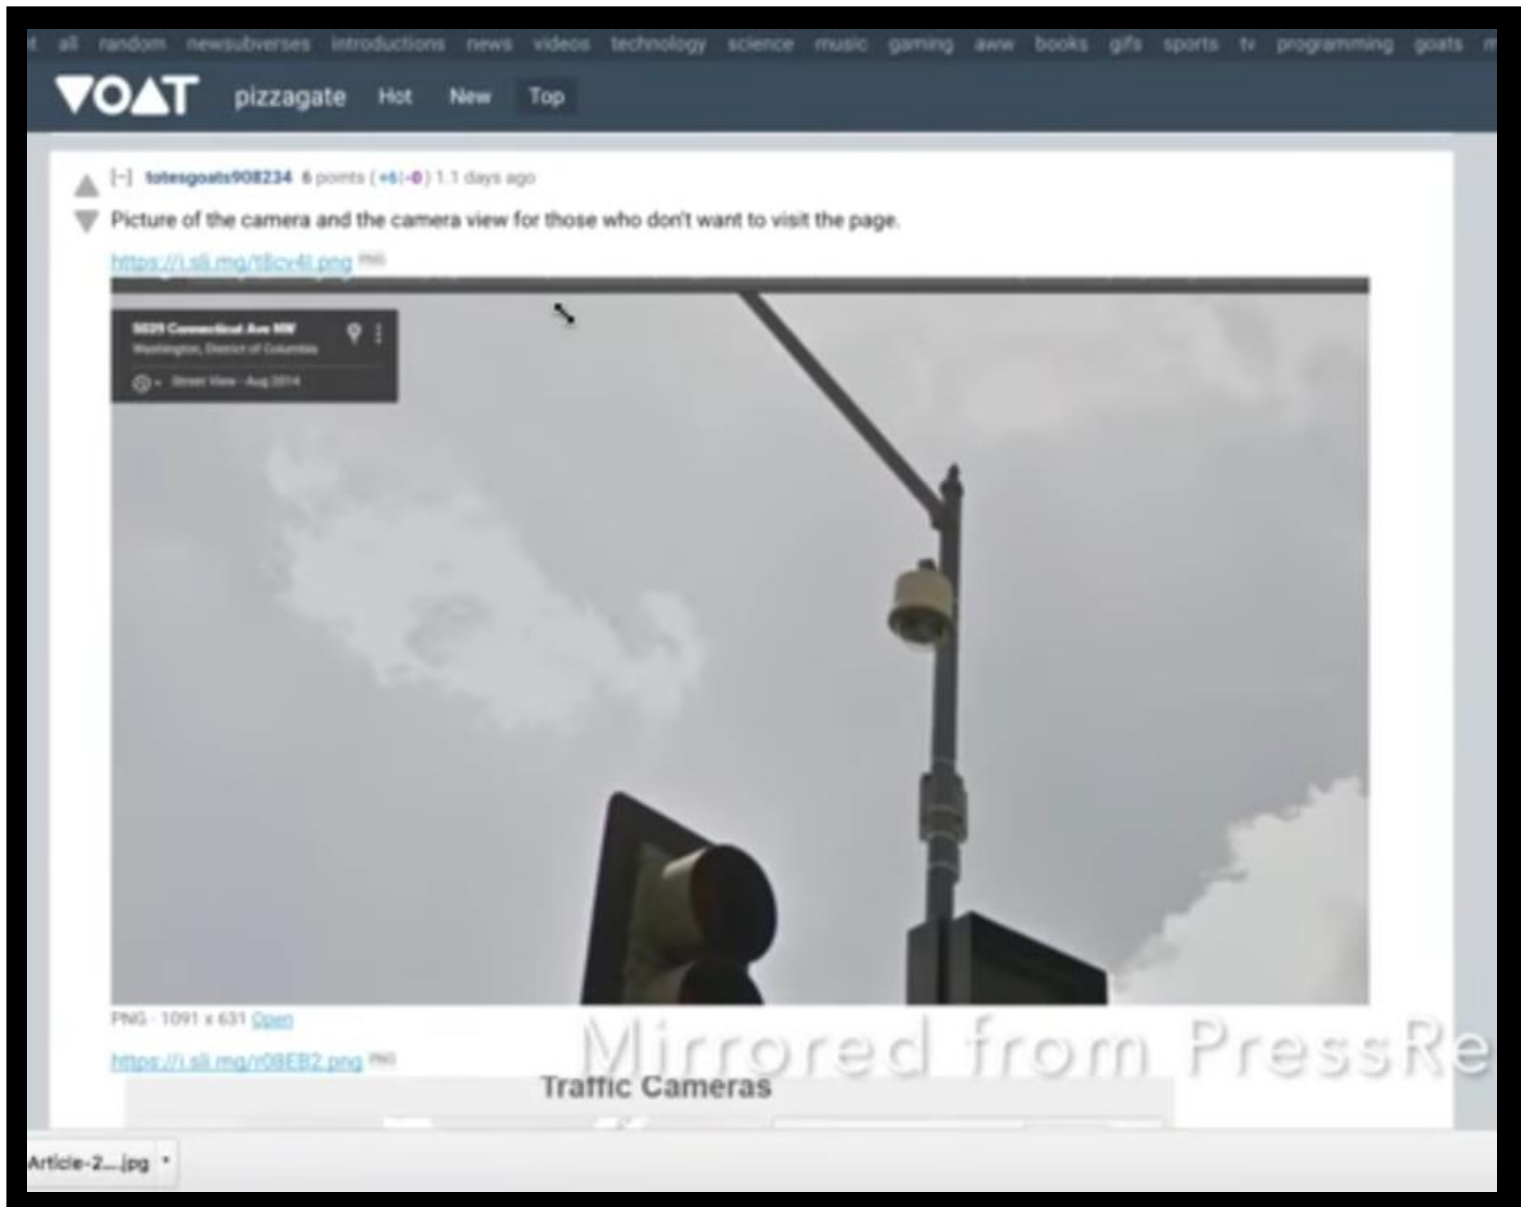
all random newsubverses introductions news videos technology science music gaming aww books gifs sports tv programming goats

VOAT pizzagate Hot New Top

[–] totesgoats908234 6 points (+6|-0) 1.1 days ago

Picture of the camera and the camera view for those who don't want to visit the page.

https://i.sli.mg/t8cv4l.png PNG

5029 Connecticut Ave NW
Washington, District of Columbia
Street View - Aug 2014

PNG · 1091 x 631 Open

https://i.sli.mg/r08EB2.png PNG

Traffic Cameras

Mirrored from PressRe

Article-2....jpg